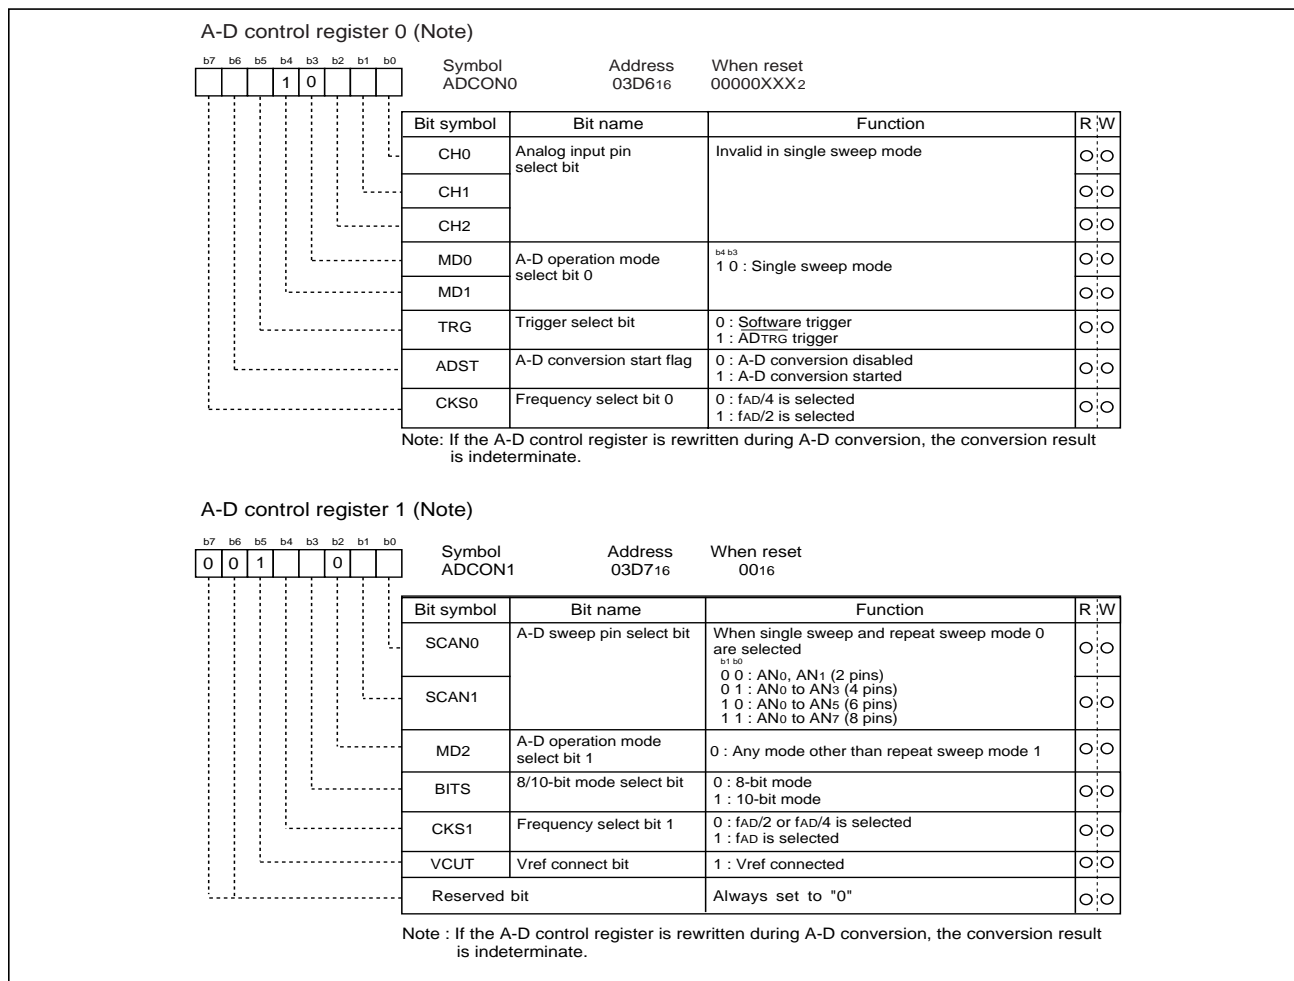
A-D control register 0 (Note)

b7 b6 b5 b4 b3 b2 b1 b0

1 0

Symbol ADCON0

Address $03D6_{16}$

When reset $00000XXX_2$

| Bit symbol | Bit name | Function | R | W |
|---|---|---|---|---|
| CH0 | Analog input pin select bit | Invalid in single sweep mode | ○ | ○ |
| CH1 | | | ○ | ○ |
| CH2 | | | ○ | ○ |
| MD0 | A-D operation mode select bit 0 | b4 b3<br>1 0 : Single sweep mode | ○ | ○ |
| MD1 | | | ○ | ○ |
| TRG | Trigger select bit | 0 : Software trigger<br>1 : $\overline{ADTRG}$ trigger | ○ | ○ |
| ADST | A-D conversion start flag | 0 : A-D conversion disabled<br>1 : A-D conversion started | ○ | ○ |
| CKS0 | Frequency select bit 0 | 0 : fAD/4 is selected<br>1 : fAD/2 is selected | ○ | ○ |

Note: If the A-D control register is rewritten during A-D conversion, the conversion result is indeterminate.

A-D control register 1 (Note)

b7 b6 b5 b4 b3 b2 b1 b0

0 0 1 0

Symbol ADCON1

Address $03D7_{16}$

When reset $00_{16}$

| Bit symbol | Bit name | Function | R | W |
|---|---|---|---|---|
| SCAN0 | A-D sweep pin select bit | When single sweep and repeat sweep mode 0 are selected<br>b1 b0<br>0 0 : $AN_0$, $AN_1$ (2 pins)<br>0 1 : $AN_0$ to $AN_3$ (4 pins)<br>1 0 : $AN_0$ to $AN_5$ (6 pins)<br>1 1 : $AN_0$ to $AN_7$ (8 pins) | ○ | ○ |
| SCAN1 | | | ○ | ○ |
| MD2 | A-D operation mode select bit 1 | 0 : Any mode other than repeat sweep mode 1 | ○ | ○ |
| BITS | 8/10-bit mode select bit | 0 : 8-bit mode<br>1 : 10-bit mode | ○ | ○ |
| CKS1 | Frequency select bit 1 | 0 : fAD/2 or fAD/4 is selected<br>1 : fAD is selected | ○ | ○ |
| VCUT | Vref connect bit | 1 : Vref connected | ○ | ○ |
| Reserved bit | | Always set to "0" | ○ | ○ |

Note : If the A-D control register is rewritten during A-D conversion, the conversion result is indeterminate.